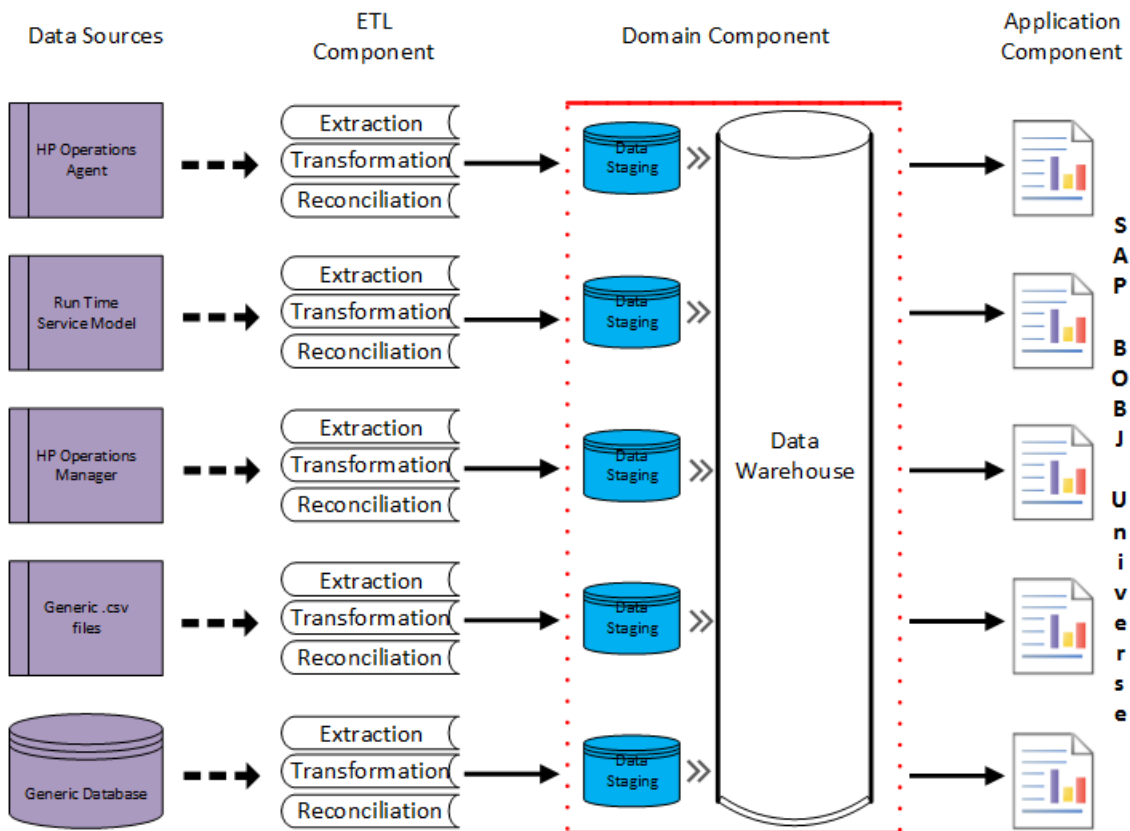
Data Sources

ETL Component

Domain Component

Application Component

HP Operations Agent

Extraction
Transformation
Reconciliation

Data Staging

Run Time Service Model

Extraction
Transformation
Reconciliation

Data Staging

HP Operations Manager

Extraction
Transformation
Reconciliation

Data Staging

Data Warehouse

Generic .csv files

Extraction
Transformation
Reconciliation

Data Staging

Generic Database

Extraction
Transformation
Reconciliation

Data Staging

SAP BOBJ Universe